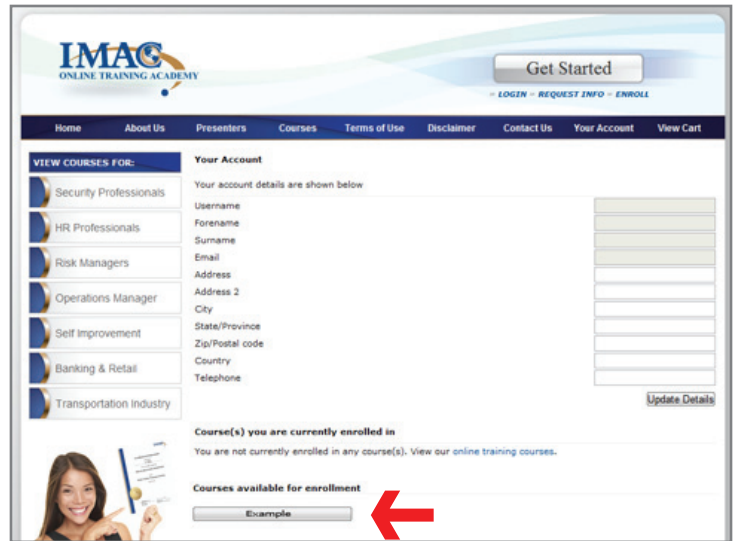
IMAC
ONLINE TRAINING ACADEMY

Get Started

» LOGIN » REQUEST INFO » ENROLL

Home About Us Presenters Courses Terms of Use Disclaimer Contact Us Your Account View Cart

VIEW COURSES FOR:
Security Professionals
HR Professionals
Risk Managers
Operations Manager
Self Improvement
Banking & Retail
Transportation Industry

Your Account

Your account details are shown below

Username
Forename
Surname
Email
Address
Address 2
City
State/Province
Zip/Postal code
Country
Telephone

Update Details

Course(s) you are currently enrolled in

You are not currently enrolled in any course(s). View our online training courses.

Courses available for enrollment

Example